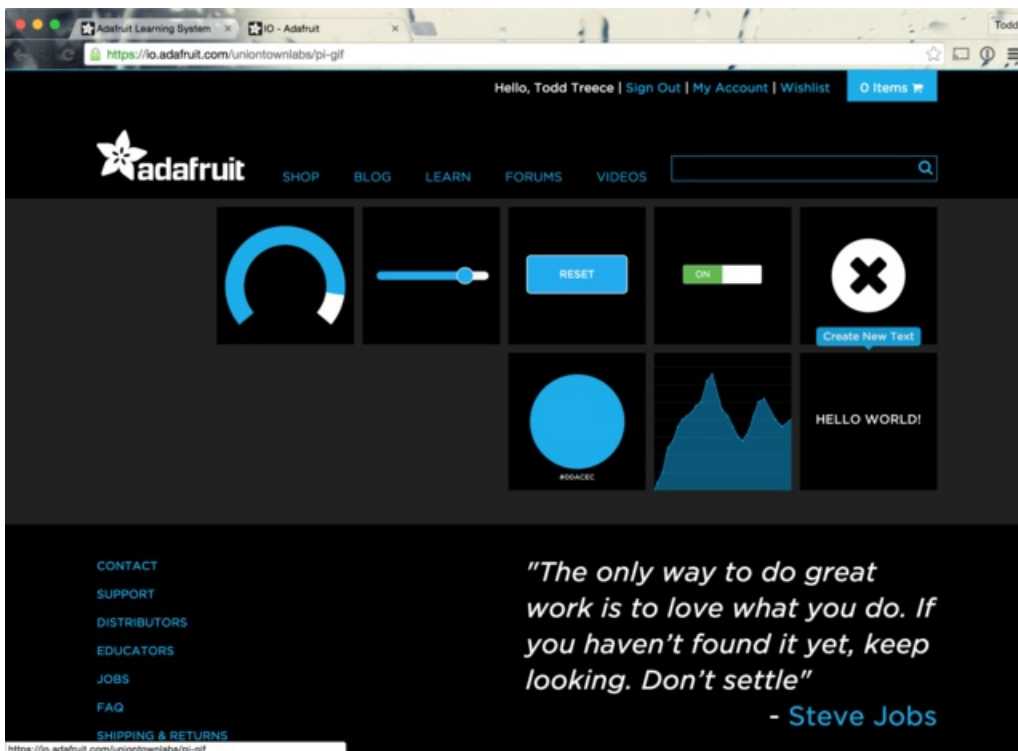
Adafruit Learning System ×
IO - Adafruit ×
Todd
https://io.adafruit.com/uniontownlabs/pi-gif

Hello, Todd Treece | Sign Out | My Account | Wishlist
0 Items

adafruit
SHOP BLOG LEARN FORUMS VIDEOS

RESET
ON
Create New Text
#00ACEC
HELLO WORLD!

CONTACT
SUPPORT
DISTRIBUTORS
EDUCATORS
JOBS
FAQ
SHIPPING & RETURNS

"The only way to do great work is to love what you do. If you haven't found it yet, keep looking. Don't settle"
- Steve Jobs

https://io.adafruit.com/uniontownlabs/pi-gif